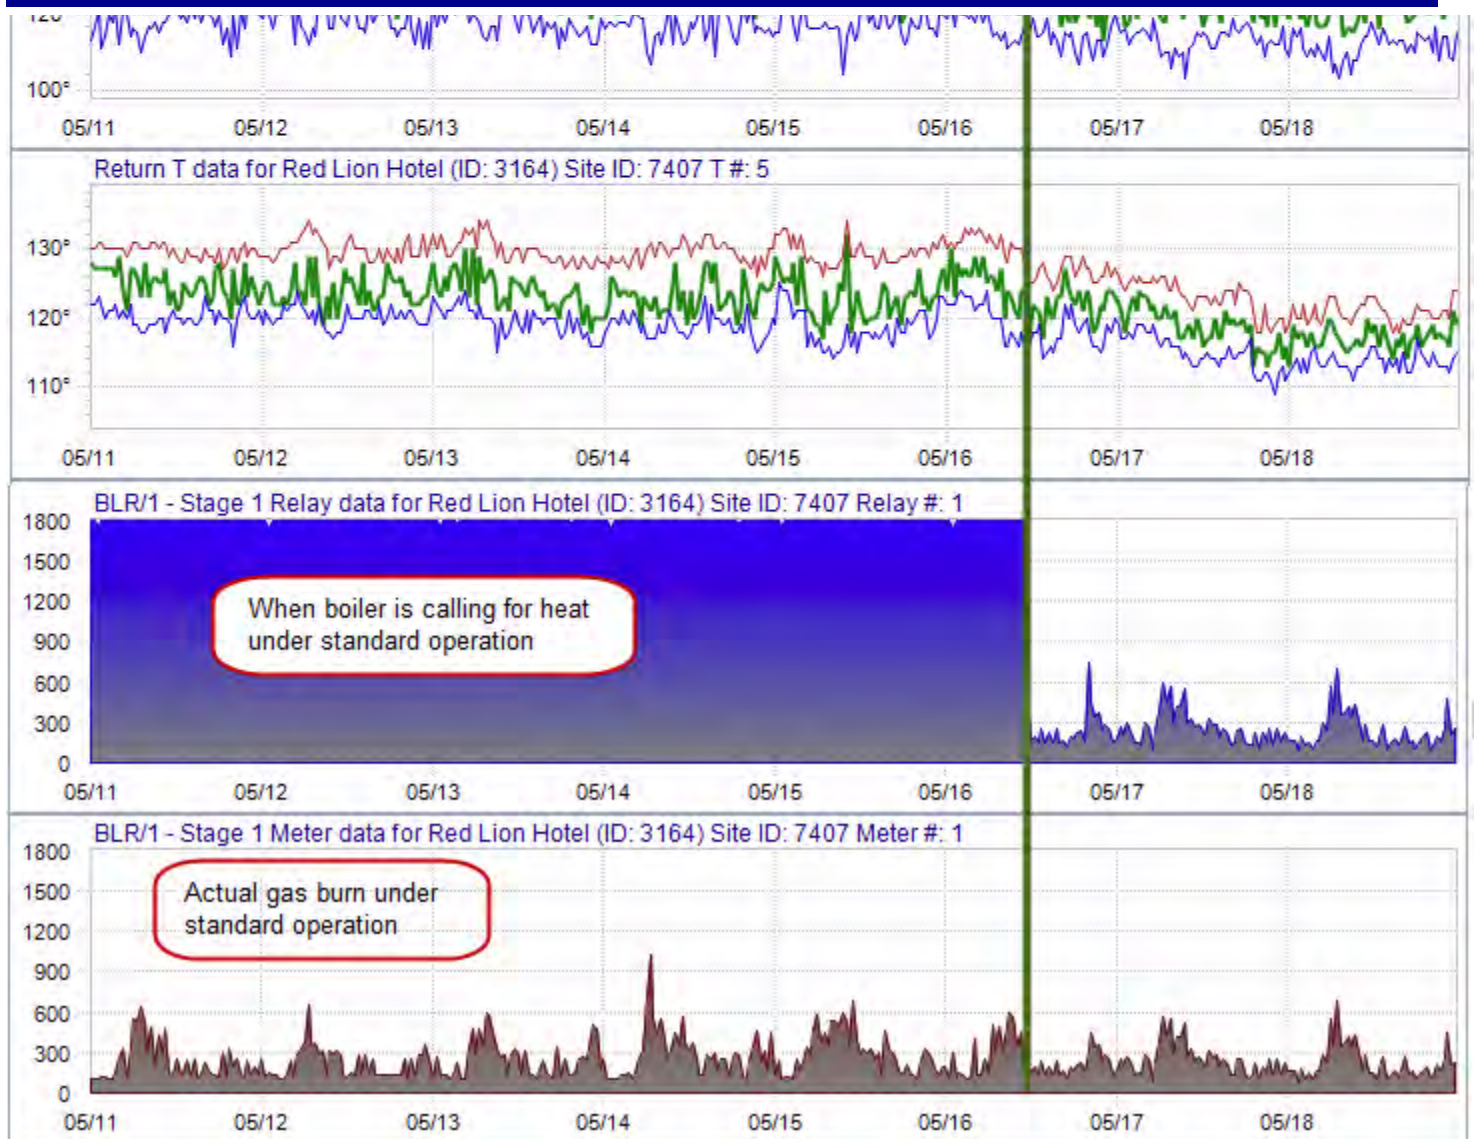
100°

05/11 05/12 05/13 05/14 05/15 05/16 05/17 05/18

Return T data for Red Lion Hotel (ID: 3164) Site ID: 7407 T #: 5

130°
120°
110°

05/11 05/12 05/13 05/14 05/15 05/16 05/17 05/18

BLR/1 - Stage 1 Relay data for Red Lion Hotel (ID: 3164) Site ID: 7407 Relay #: 1

1800
1500
1200
900
600
300
0

When boiler is calling for heat under standard operation

05/11 05/12 05/13 05/14 05/15 05/16 05/17 05/18

BLR/1 - Stage 1 Meter data for Red Lion Hotel (ID: 3164) Site ID: 7407 Meter #: 1

1800
1500
1200
900
600
300
0

Actual gas burn under standard operation

05/11 05/12 05/13 05/14 05/15 05/16 05/17 05/18